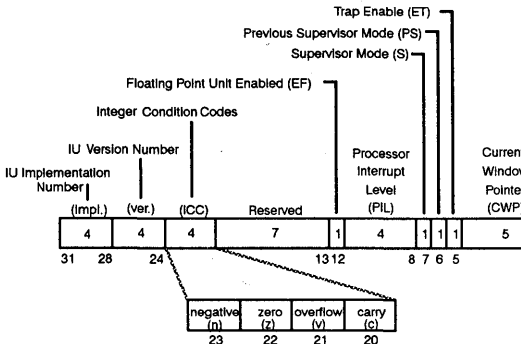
Trap Enable (ET)
Previous Supervisor Mode (PS)
Supervisor Mode (S)
Floating Point Unit Enabled (EF)
Integer Condition Codes
IU Version Number
IU Implementation Number
(impl.)
(ver.)
(ICC)
Reserved
Processor Interrupt Level (PIL)
Current Window Pointer (CWP)

| 4 | 4 | 4 | 7 | 1 | 4 | 1 | 1 | 1 | 5 |
|---|---|---|---|---|---|---|---|---|---|

31 28 24 13 12 8 7 6 5

| negative (n) | zero (z) | overflow (v) | carry (c) |
|---|---|---|---|
| 23 | 22 | 21 | 20 |